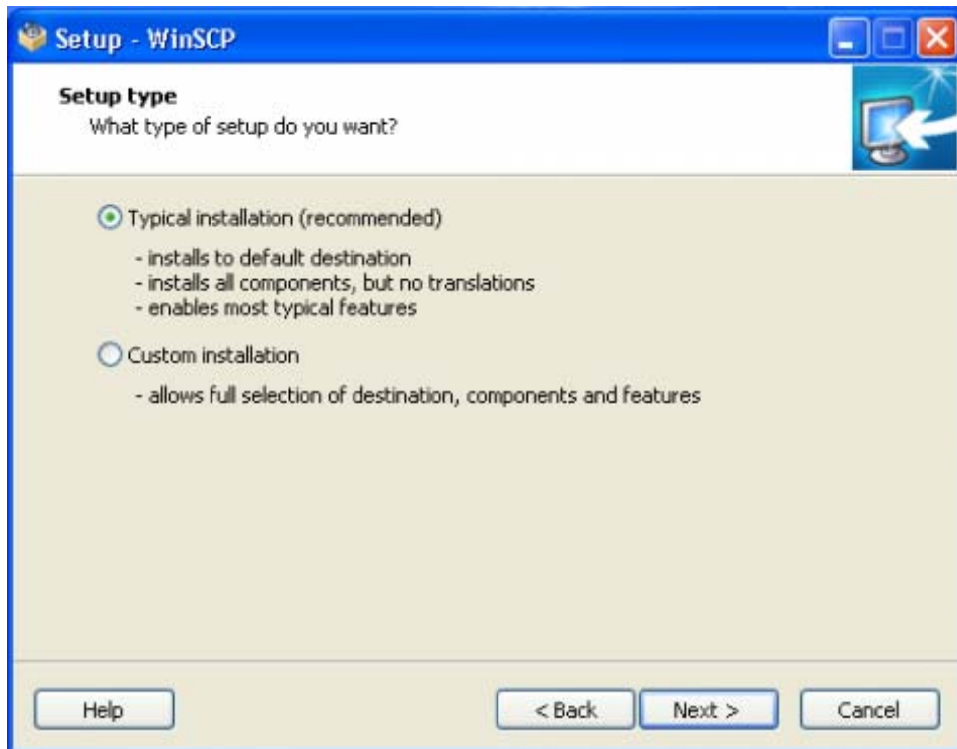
Setup - WinSCP

Setup type
What type of setup do you want?

Typical installation (recommended)

- installs to default destination
- installs all components, but no translations
- enables most typical features

Custom installation

- allows full selection of destination, components and features

Help

< Back

Next >

Cancel